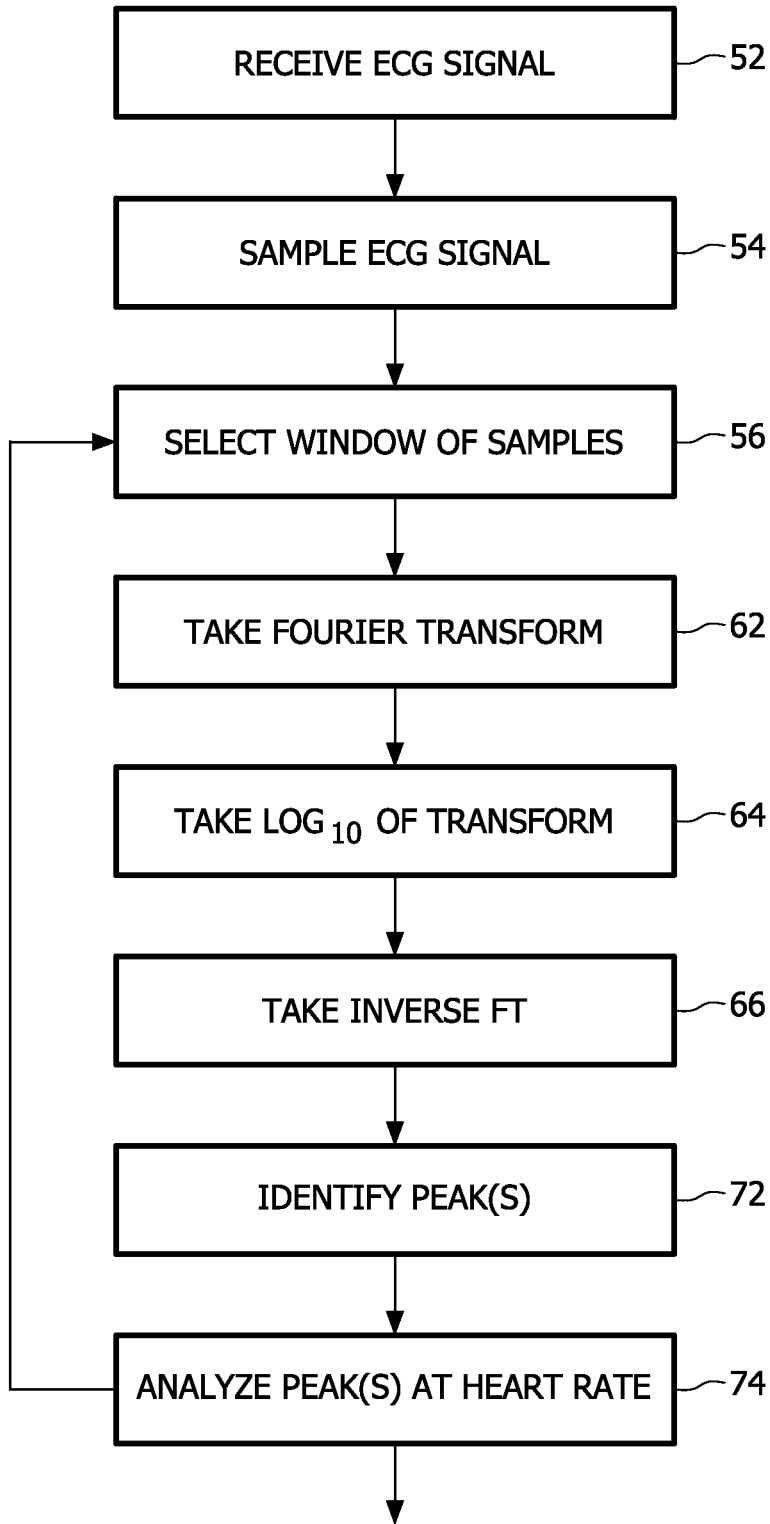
RECEIVE ECG SIGNAL
52

SAMPLE ECG SIGNAL
54

SELECT WINDOW OF SAMPLES
56

TAKE FOURIER TRANSFORM
62

TAKE $LOG_{10}$ OF TRANSFORM
64

TAKE INVERSE FT
66

IDENTIFY PEAK(S)
72

ANALYZE PEAK(S) AT HEART RATE
74